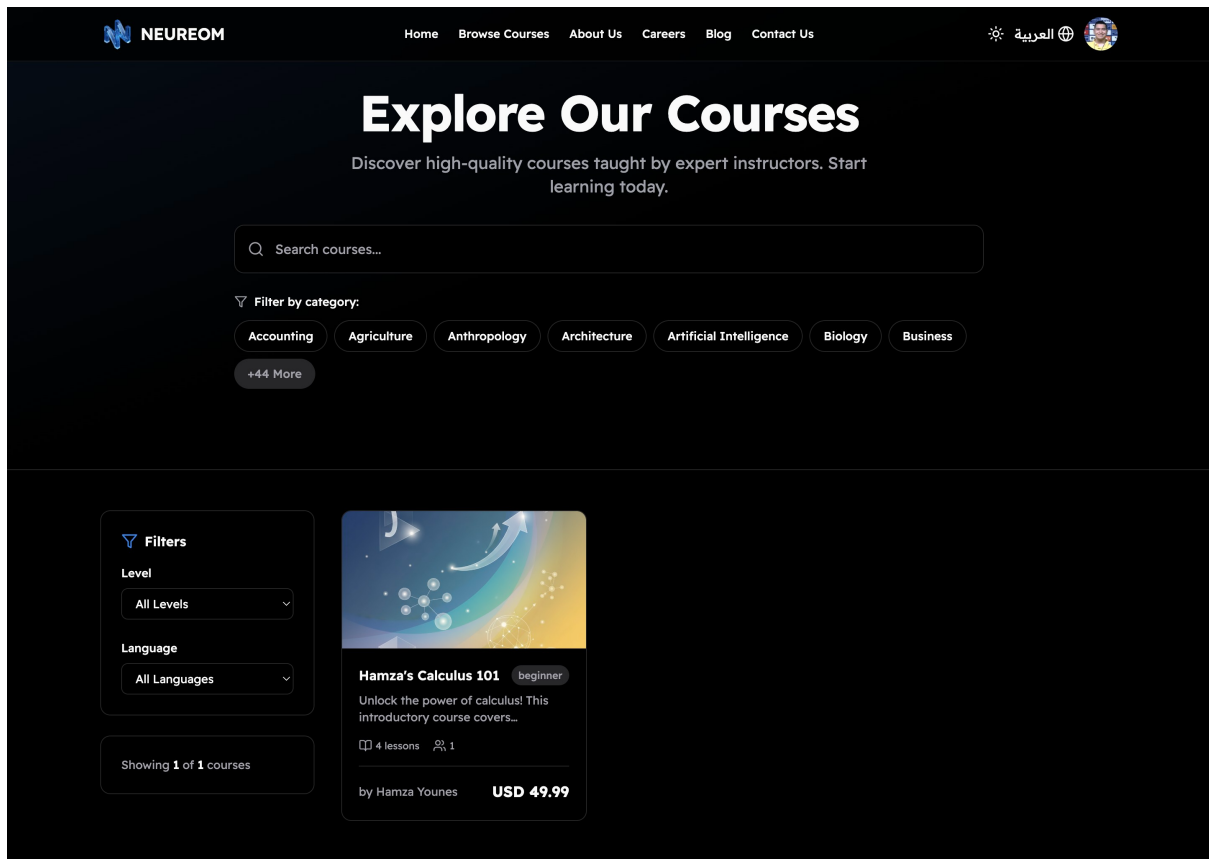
NEUREOM

Home Browse Courses About Us Careers Blog Contact Us

العربية

Explore Our Courses

Discover high-quality courses taught by expert instructors. Start learning today.

Search courses...

Filter by category:

Accounting Agriculture Anthropology Architecture Artificial Intelligence Biology Business

+44 More

Filters

Level

All Levels

Language

All Languages

Showing 1 of 1 courses

Hamza's Calculus 101 beginner

Unlock the power of calculus! This introductory course covers...

4 lessons 1

by Hamza Younes USD 49.99